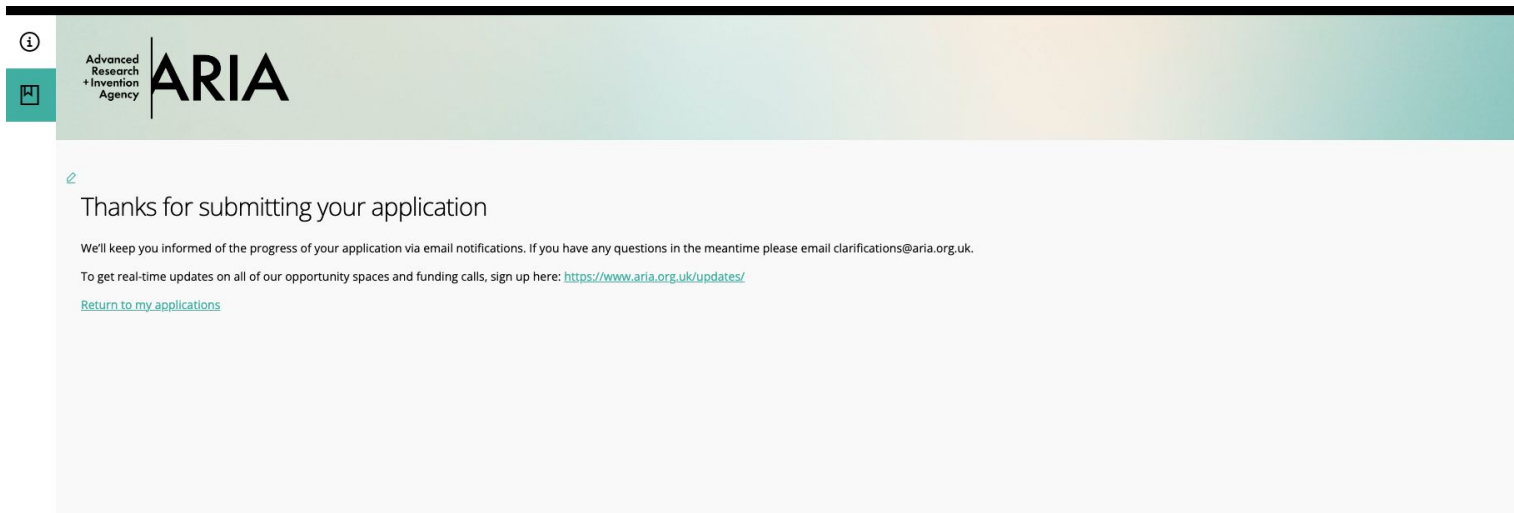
Advanced Research + Invention Agency

ARIA

Thanks for submitting your application

We'll keep you informed of the progress of your application via email notifications. If you have any questions in the meantime please email clarifications@aria.org.uk.

To get real-time updates on all of our opportunity spaces and funding calls, sign up here: https://www.aria.org.uk/updates/

Return to my applications